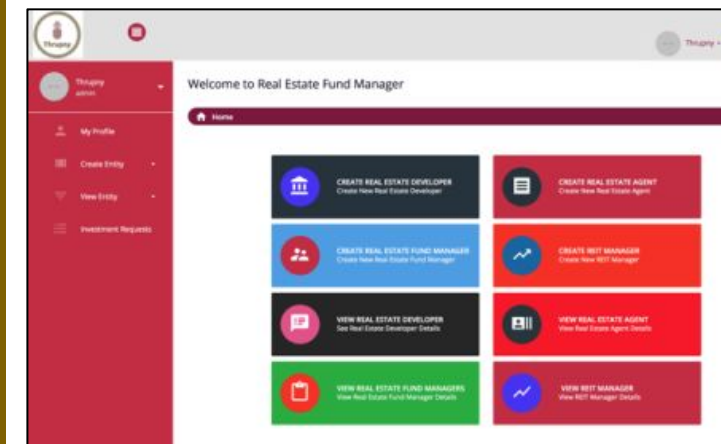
Thrupny

Thrupny -

Thrupny
admin

My Profile

Create Entity

View Entity

Investment Requests

Welcome to Real Estate Fund Manager

Home

CREATE REAL ESTATE DEVELOPER
Create New Real Estate Developer

CREATE REAL ESTATE AGENT
Create New Real Estate Agent

CREATE REAL ESTATE FUND MANAGER
Create New Real Estate Fund Manager

CREATE REIT MANAGER
Create New REIT Manager

VIEW REAL ESTATE DEVELOPER
See Real Estate Developer Details

VIEW REAL ESTATE AGENT
View Real Estate Agent Details

VIEW REAL ESTATE FUND MANAGERS
View Real Estate Fund Manager Details

VIEW REIT MANAGER
View REIT Manager Details